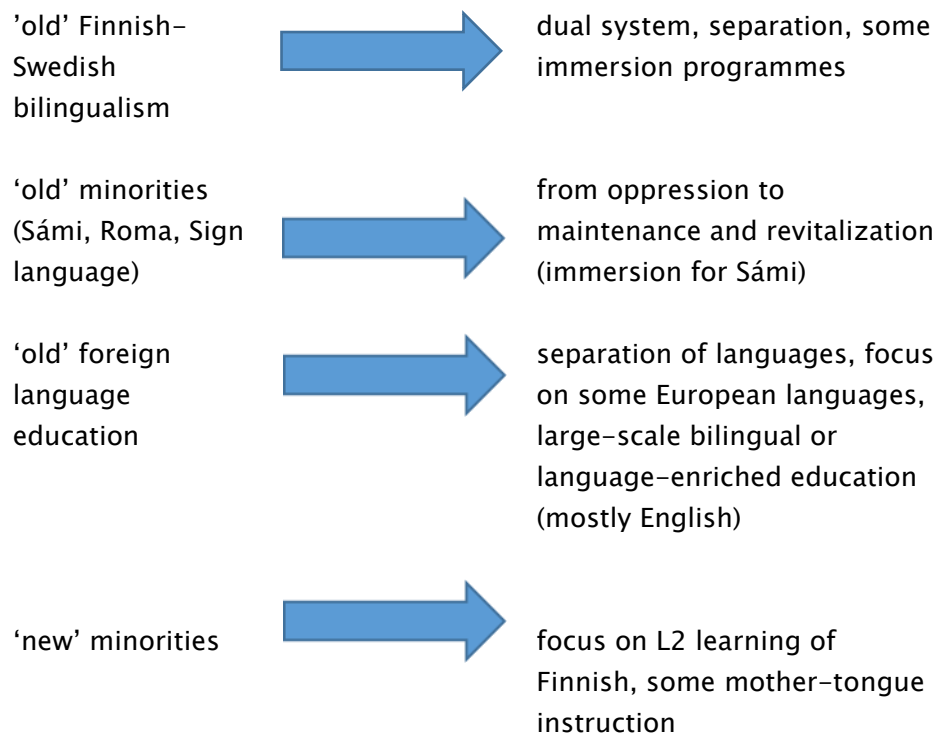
'old' Finnish-Swedish bilingualism

dual system, separation, some immersion programmes

'old' minorities (Sámi, Roma, Sign language)

from oppression to maintenance and revitalization (immersion for Sámi)

'old' foreign language education

separation of languages, focus on some European languages, large-scale bilingual or language-enriched education (mostly English)

'new' minorities

focus on L2 learning of Finnish, some mother-tongue instruction